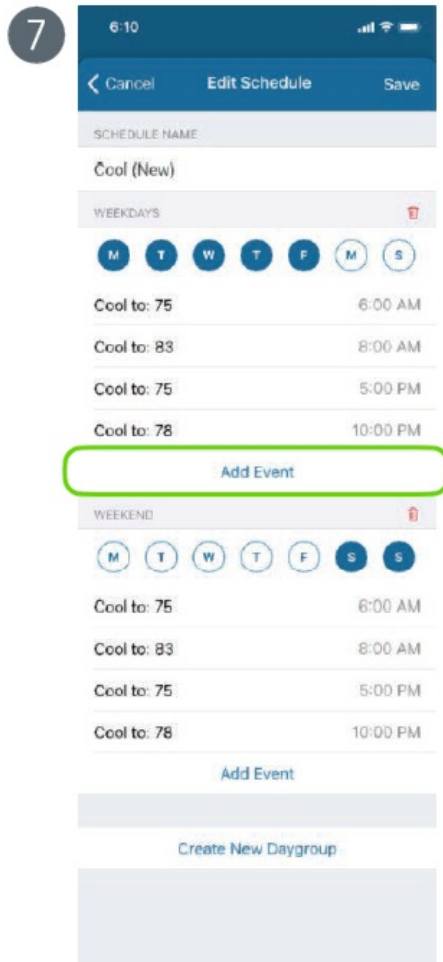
7

6:10

Cancel Edit Schedule Save

SCHEDULE NAME

Cool (New)

WEEKDAYS

M T W T F M S

Cool to: 75 6:00 AM

Cool to: 83 8:00 AM

Cool to: 75 5:00 PM

Cool to: 78 10:00 PM

Add Event

WEEKEND

M T W T F S S

Cool to: 75 6:00 AM

Cool to: 83 8:00 AM

Cool to: 75 5:00 PM

Cool to: 78 10:00 PM

Add Event

Create New Daygroup